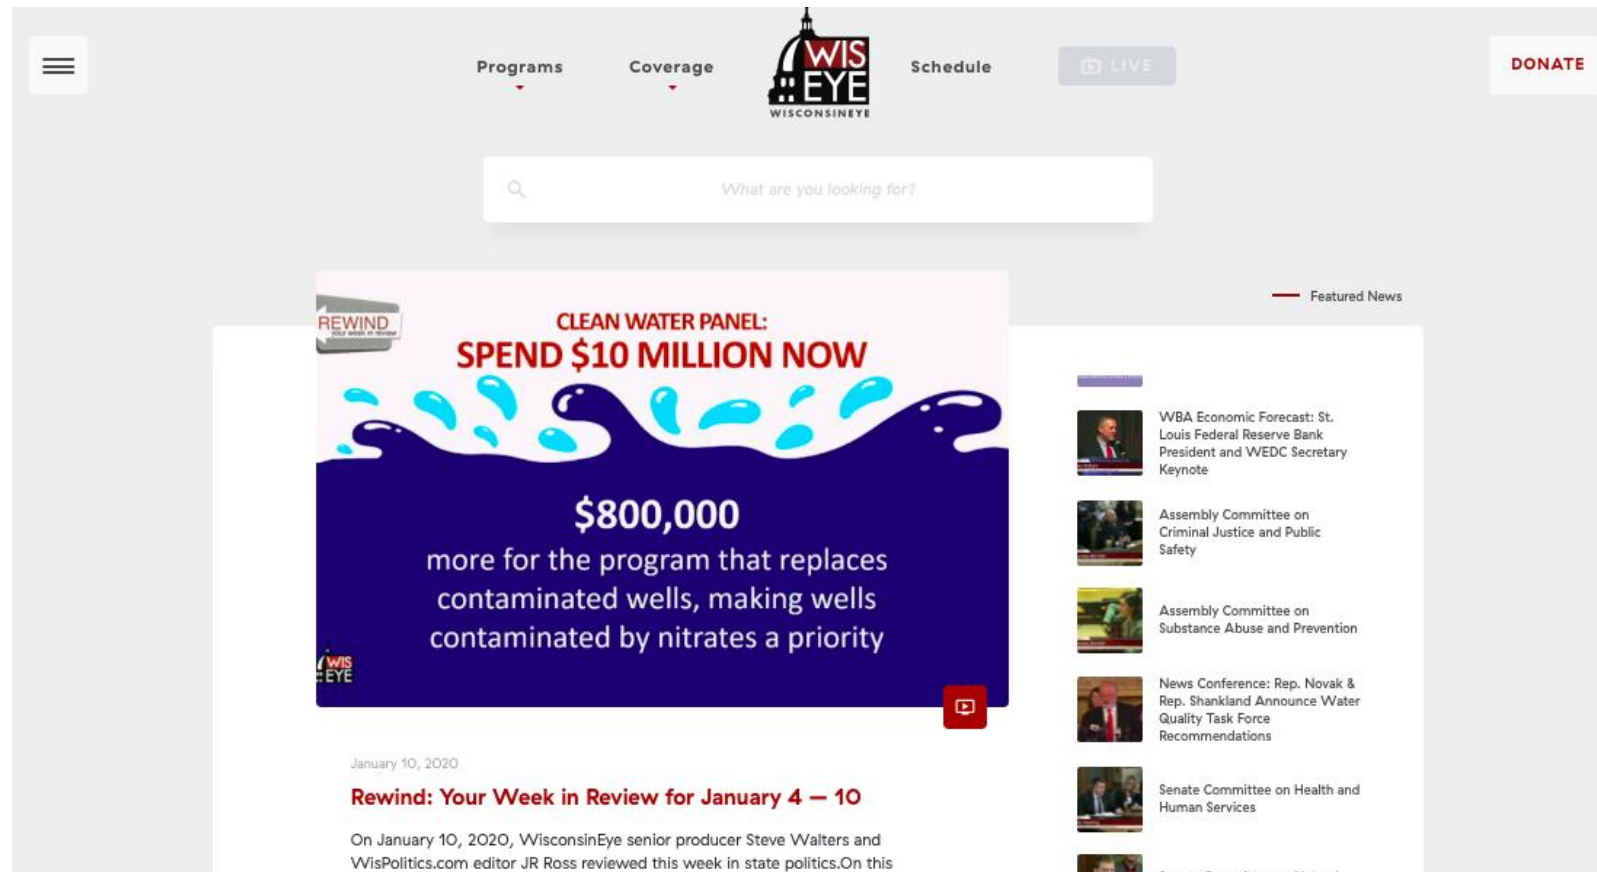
Programs

Coverage

WIS EYE
WISCONSINEYE

Schedule

LIVE

DONATE

What are you looking for?

Featured News

REWIND

CLEAN WATER PANEL:
SPEND $10 MILLION NOW

$800,000
more for the program that replaces contaminated wells, making wells contaminated by nitrates a priority

WIS EYE

January 10, 2020

Rewind: Your Week in Review for January 4 — 10

On January 10, 2020, WisconsinEye senior producer Steve Walters and WisPolitics.com editor JR Ross reviewed this week in state politics.On this

WBA Economic Forecast: St. Louis Federal Reserve Bank President and WEDC Secretary Keynote

Assembly Committee on Criminal Justice and Public Safety

Assembly Committee on Substance Abuse and Prevention

News Conference: Rep. Novak & Rep. Shankland Announce Water Quality Task Force Recommendations

Senate Committee on Health and Human Services